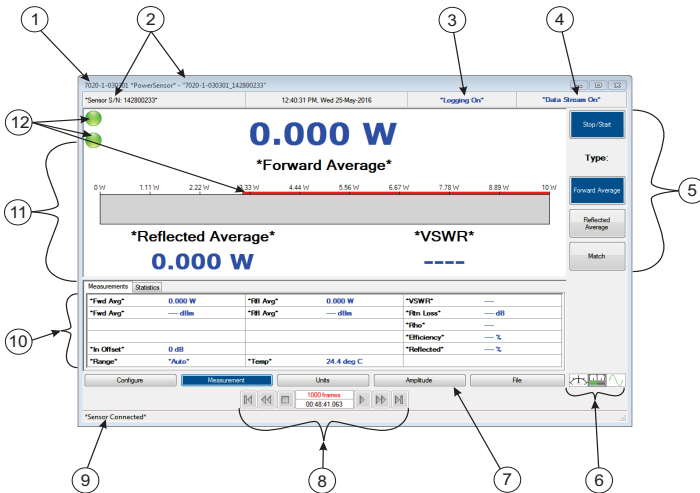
1
2
3
4
7020-1-030301 "PowerSensor" - "7020-1-030301_142800233"
"Sensor S/N: 142800233"
12:40:31 PM, Wed 25-May-2016
"Logging On"
"Data Stream On"
12
0.000 W
Stop/Start
*Forward Average*
Type:
11
0 W
1.11 W
2.22 W
3.33 W
4.44 W
5.56 W
6.67 W
7.78 W
8.89 W
10 W
Forward Average
5
Reflected Average
*Reflected Average*
*VSWR*
0.000 W
----
Match
Measurements
Statistics

| "Fwd Avg" | 0.000 W | "Rfl Avg" | 0.000 W | "VSWR" | ---- |
|---|---|---|---|---|---|
| "Fwd Avg" | ---- dBm | "Rfl Avg" | ---- dBm | "Rtn Loss" | ---- dB |
| | | | | "Rho" | ---- |
| | | | | "Efficiency" | ---- % |
| "In Offset" | 0 dB | | | "Reflected" | ---- % |
| "Range" | "Auto" | "Temp" | 24.4 deg C | | |

10
Configure
Measurement
Units
Amplitude
File
1000 frames
00:48:41.063
"Sensor Connected"
9
8
7
6